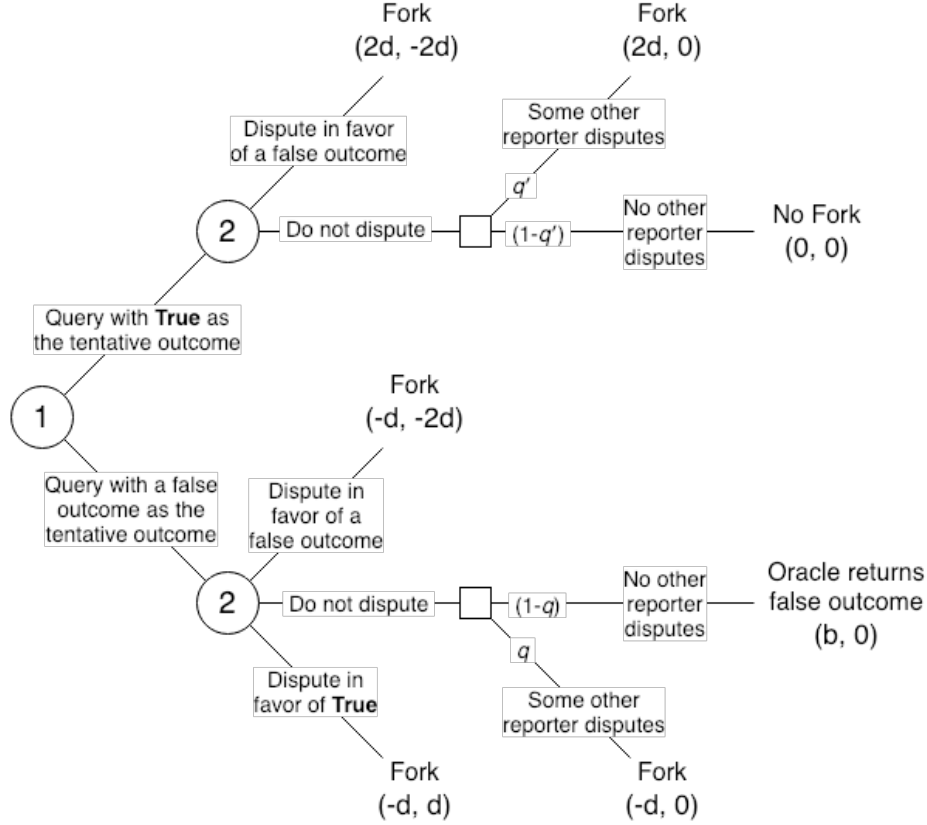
Fork
(2d, -2d)

Fork
(2d, 0)

Dispute in favor of a false outcome

Some other reporter disputes

$q'$

2

Do not dispute

$(1-q')$

No other reporter disputes

No Fork
(0, 0)

Query with **True** as the tentative outcome

1

Fork
(-d, -2d)

Query with a false outcome as the tentative outcome

Dispute in favor of a false outcome

2

Do not dispute

$(1-q)$

No other reporter disputes

Oracle returns false outcome
(b, 0)

$q$

Dispute in favor of **True**

Some other reporter disputes

Fork
(-d, d)

Fork
(-d, 0)